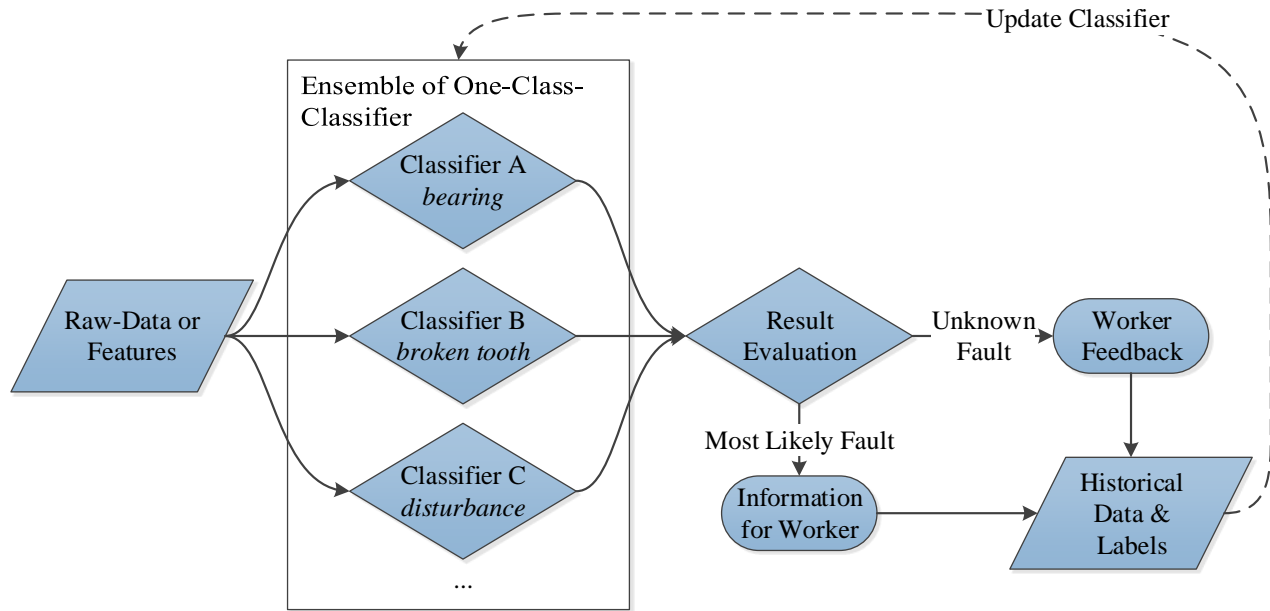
Update Classifier

Ensemble of One-Class-Classifier

Raw-Data or Features

Classifier A
*bearing*

Classifier B
*broken tooth*

Classifier C
*disturbance*

...

Result Evaluation

Unknown Fault

Worker Feedback

Most Likely Fault

Information for Worker

Historical Data & Labels